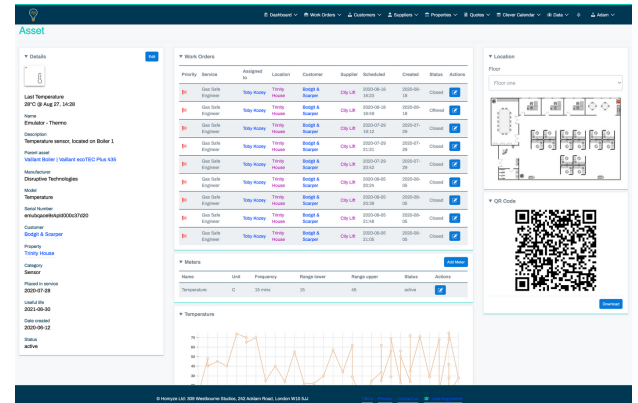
Dashboard | Work Orders | Customers | Suppliers | Properties | Quotes | Clever Calendar | Data | Adam

Asset

▼ Details
Edit

Last Temperature
28°C @ Aug 27, 14:28

Name
Emulator - Thermo

Description
Temperature sensor, located on Boiler 1

Parent asset
Vaillant Boiler | Vaillant ecoTEC Plus 435

Manufacturer
Disruptive Technologies

Model
Temperature

Serial Number
emulcpceife4pb000c37t20

Customer
Bodgit & Scarper

Property
Trinity House

Category
Sensor

Placed in service
2020-07-28

Useful life
2021-06-30

Date created
2020-06-12

Status
active

▼ Work Orders

| Priority | Service | Assigned to | Location | Customer | Supplier | Scheduled | Created | Status | Actions |
|---|---|---|---|---|---|---|---|---|---|
| | Gas Safe Engineer | Toby Kozey | Trinity House | Bodgit & Scarper | City Lift | 2020-08-16 16:23 | 2020-08-18 | Closed | |
| | Gas Safe Engineer | Toby Kozey | Trinity House | Bodgit & Scarper | City Lift | 2020-08-18 09:58 | 2020-08-18 | Offered | |
| | Gas Safe Engineer | Toby Kozey | Trinity House | Bodgit & Scarper | City Lift | 2020-07-29 19:12 | 2020-07-29 | Closed | |
| | Gas Safe Engineer | Toby Kozey | Trinity House | Bodgit & Scarper | City Lift | 2020-07-29 21:31 | 2020-07-29 | Closed | |
| | Gas Safe Engineer | Toby Kozey | Trinity House | Bodgit & Scarper | City Lift | 2020-07-29 20:42 | 2020-07-29 | Closed | |
| | Gas Safe Engineer | Toby Kozey | Trinity House | Bodgit & Scarper | City Lift | 2020-06-06 20:24 | 2020-06-06 | Closed | |
| | Gas Safe Engineer | Toby Kozey | Trinity House | Bodgit & Scarper | City Lift | 2020-06-06 20:38 | 2020-06-06 | Closed | |
| | Gas Safe Engineer | Toby Kozey | Trinity House | Bodgit & Scarper | City Lift | 2020-06-06 21:48 | 2020-06-06 | Closed | |
| | Gas Safe Engineer | Toby Kozey | Trinity House | Bodgit & Scarper | City Lift | 2020-06-06 21:06 | 2020-06-06 | Closed | |

▼ Meters
Add Meter

| Name | Unit | Frequency | Range lower | Range upper | Status | Actions |
|---|---|---|---|---|---|---|
| Temperature | C | 15 mins | 25 | 45 | active | |

▼ Temperature
70
65
60
55
50
45
40
35

▼ Location
Floor
Floor one

▼ QR Code
Download

© Homyze Ltd. 309 Westbourne Studios, 242 Acklam Road, London W10 5JJ